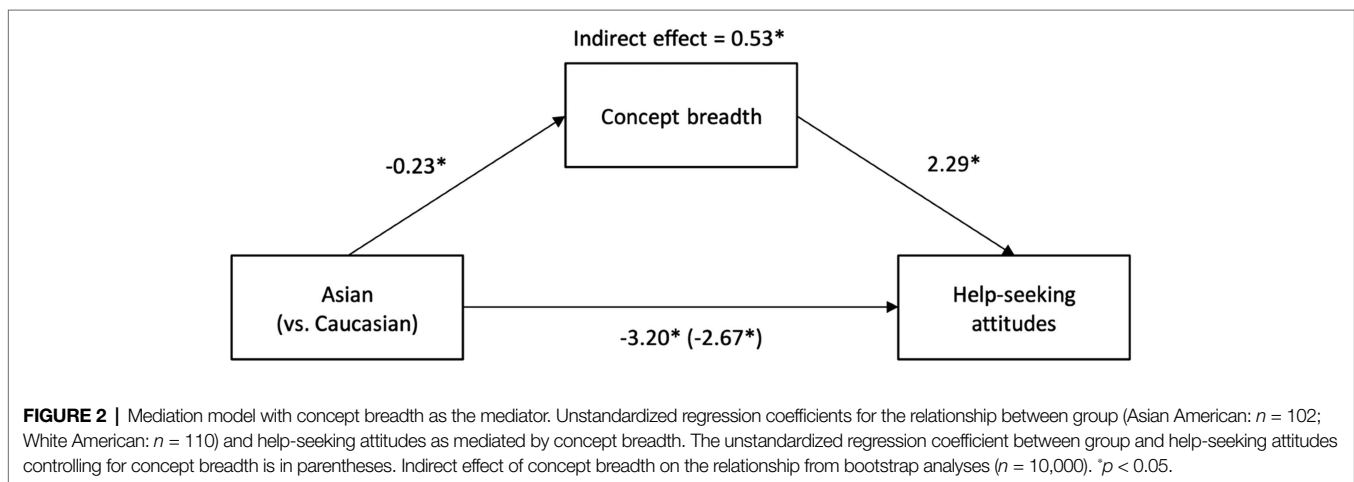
Indirect effect = 0.53*

Concept breadth

-0.23*

2.29*

Asian (vs. Caucasian)

-3.20* (-2.67*)

Help-seeking attitudes

**FIGURE 2 |** Mediation model with concept breadth as the mediator. Unstandardized regression coefficients for the relationship between group (Asian American: $n$ = 102; White American: $n$ = 110) and help-seeking attitudes as mediated by concept breadth. The unstandardized regression coefficient between group and help-seeking attitudes controlling for concept breadth is in parentheses. Indirect effect of concept breadth on the relationship from bootstrap analyses ($n$ = 10,000). $^{*}p$ < 0.05.